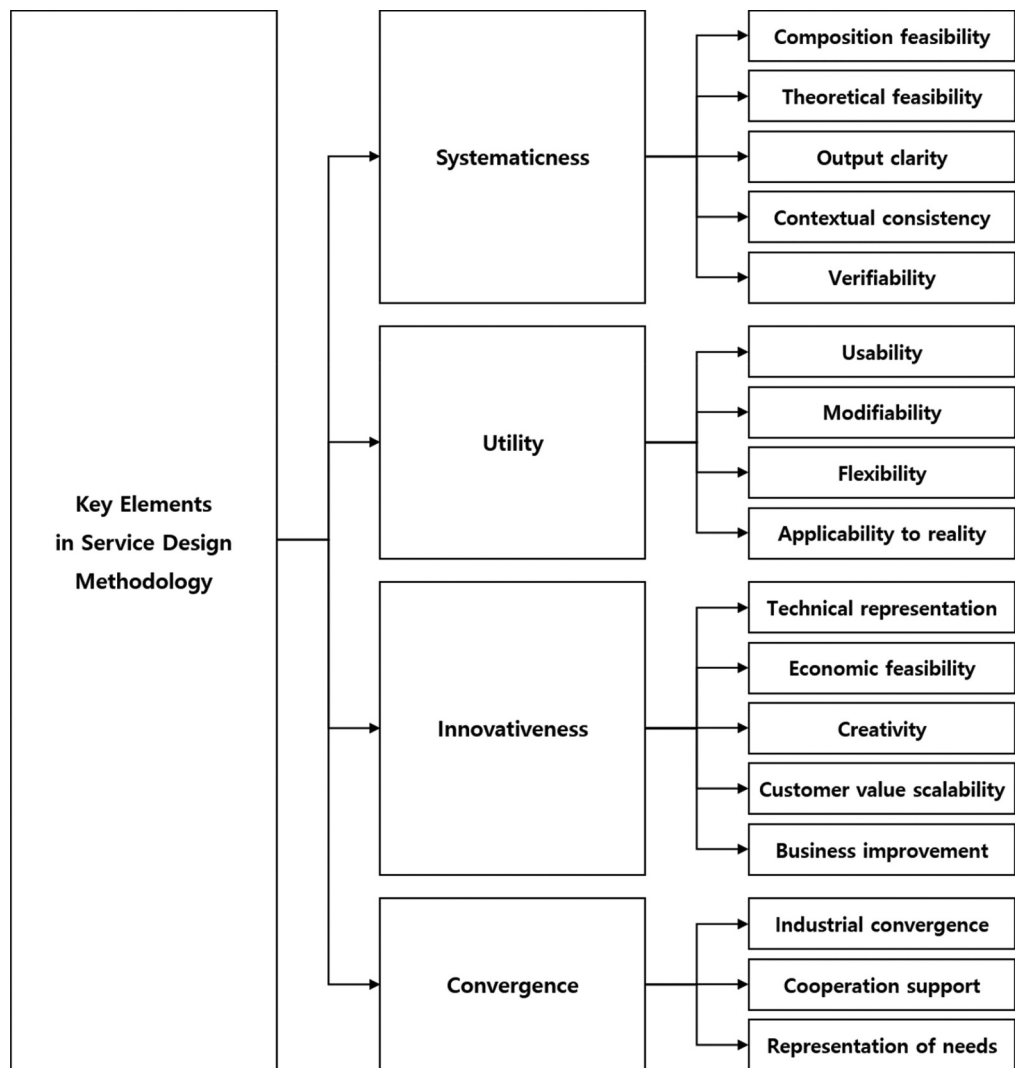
Key Elements in Service Design Methodology

Systematicness

Composition feasibility
Theoretical feasibility
Output clarity
Contextual consistency
Verifiability

Utility

Usability
Modifiability
Flexibility
Applicability to reality

Innovativeness

Technical representation
Economic feasibility
Creativity
Customer value scalability
Business improvement

Convergence

Industrial convergence
Cooperation support
Representation of needs